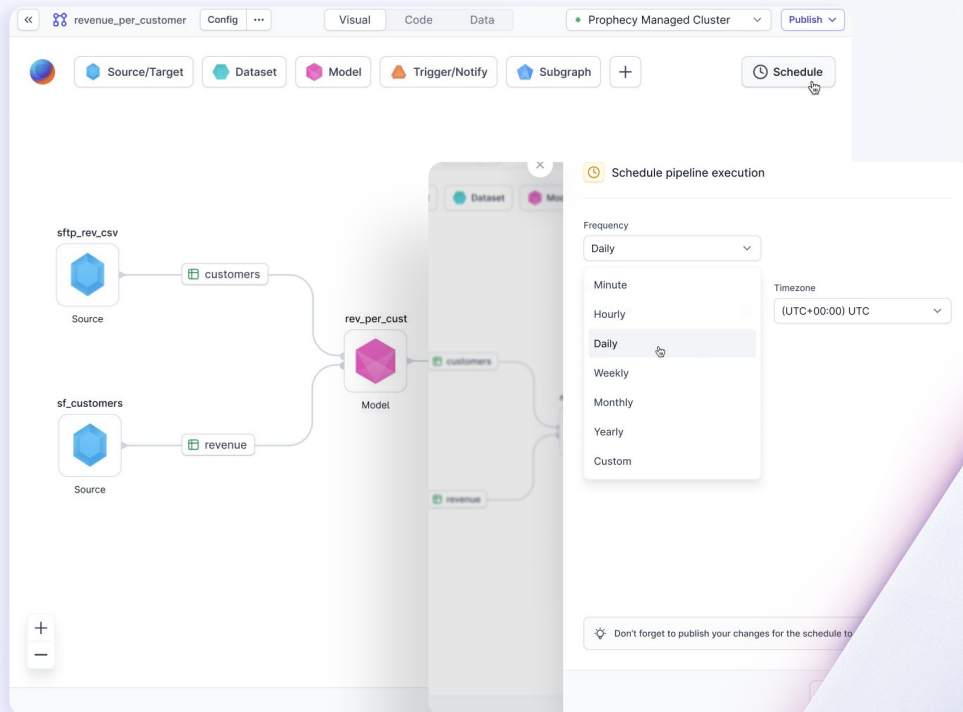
«
revenue_per_customer
Config
···
Visual
Code
Data
Prophecy Managed Cluster
Publish

Source/Target
Dataset
Model
Trigger/Notify
Subgraph
+
Schedule

sftp_rev_csv
Source
customers
rev_per_cust
Model
sf_customers
Source
revenue

Dataset
Mod
customers
revenue

Schedule pipeline execution

Frequency
Daily
Minute
Hourly
Daily
Weekly
Monthly
Yearly
Custom

Timezone
(UTC+00:00) UTC

Don't forget to publish your changes for the schedule to

+
−